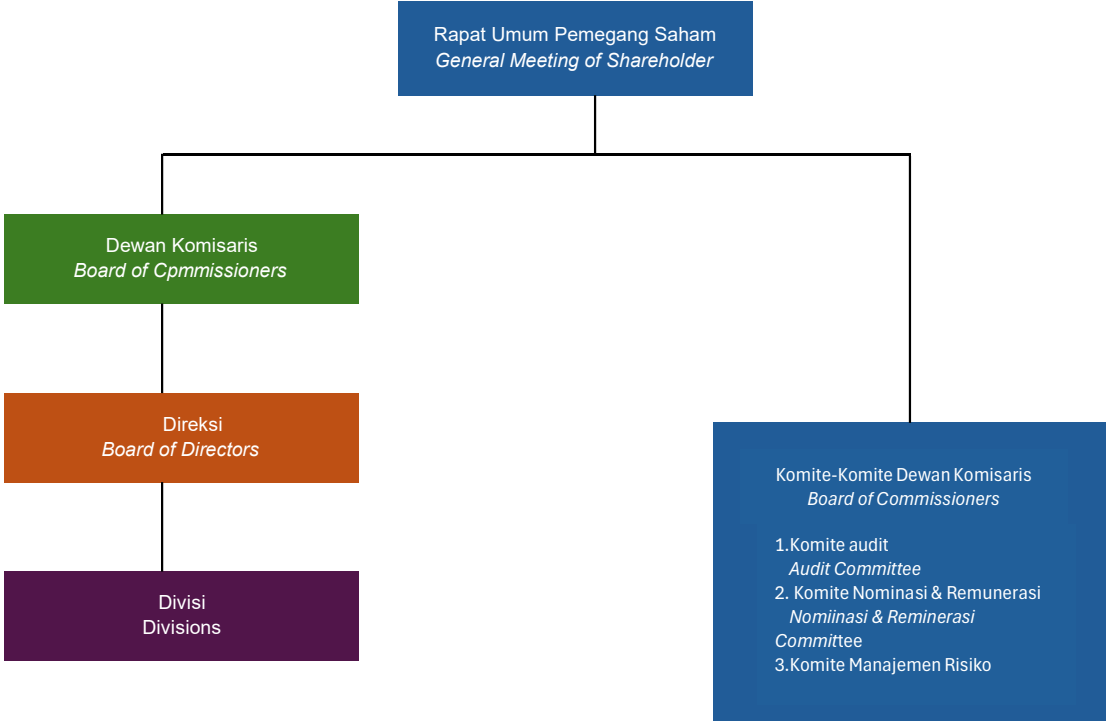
Rapat Umum Pemegang Saham
*General Meeting of Shareholder*

Dewan Komisaris
*Board of Cpmmissioners*

Direksi
*Board of Directors*

Divisi
Divisions

Komite-Komite Dewan Komisaris
*Board of Commissioners*

1.Komite audit
*Audit Committee*
2. Komite Nominasi & Remunerasi
*Nomiinasi & Reminerasi* Committee
3.Komite Manajemen Risiko